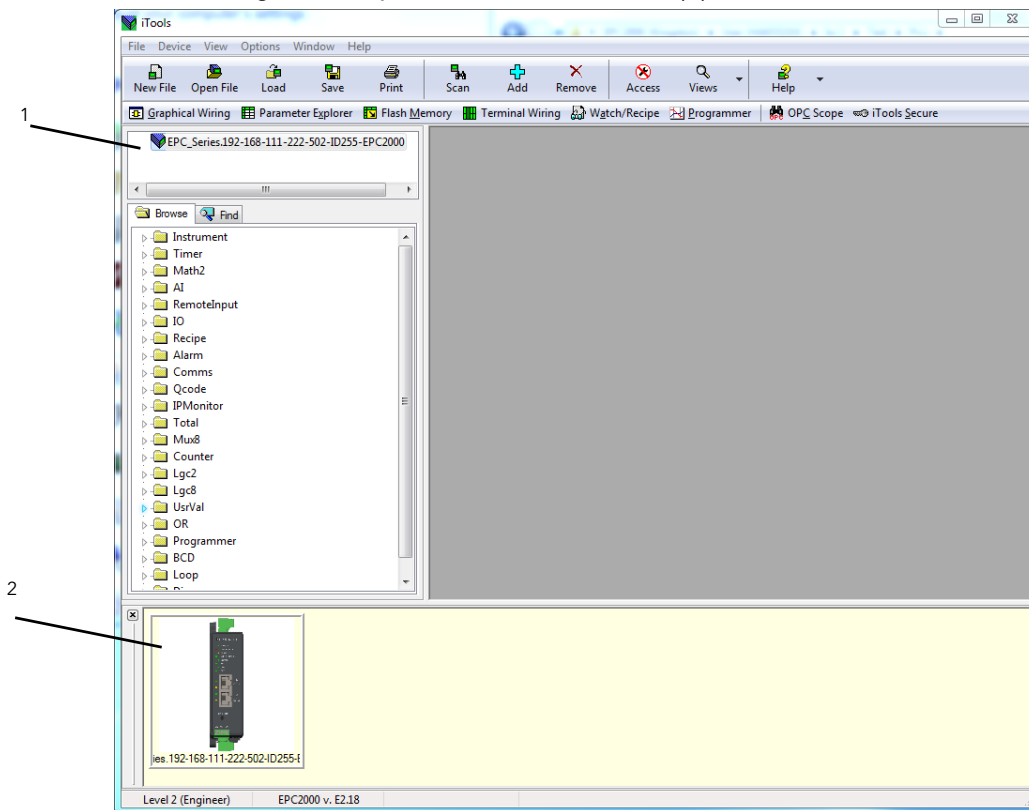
iTools

File Device View Options Window Help

New File Open File Load Save Print Scan Add Remove Access Views Help

Graphical Wiring Parameter Explorer Flash Memory Terminal Wiring Watch/Recipe Programmer OPC Scope iTools Secure

1

EPC_Series.192-168-111-222-502-ID255-EPC2000

Browse Find

Instrument
Timer
Math2
AI
RemoteInput
IO
Recipe
Alarm
Comms
Qcode
IPMonitor
Total
Mux8
Counter
Lgc2
Lgc8
UsrVal
OR
Programmer
BCD
Loop

2

ies.192-168-111-222-502-ID255-E

Level 2 (Engineer) EPC2000 v. E2.18